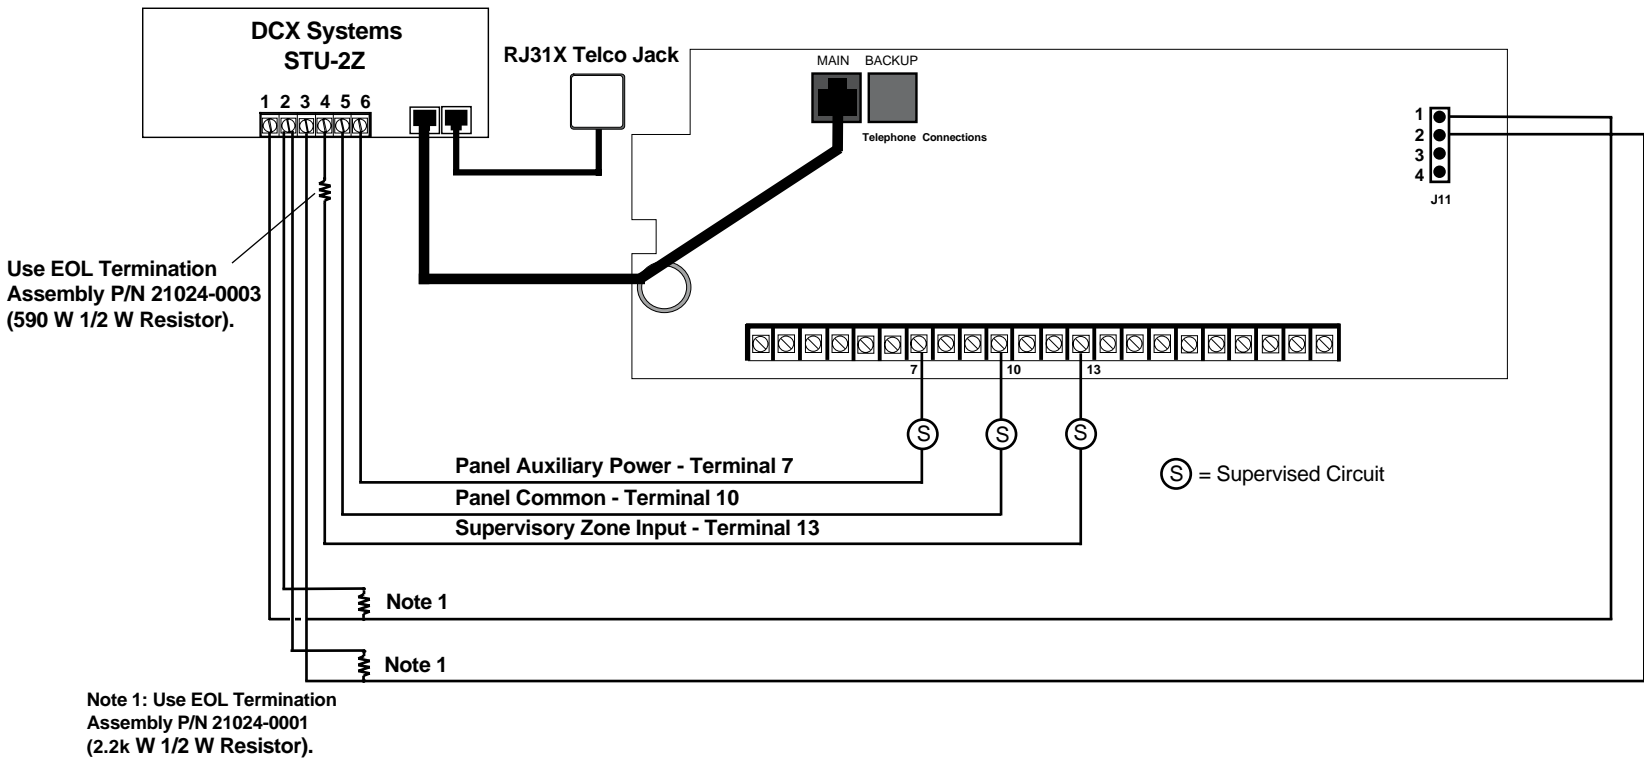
DCX Systems
STU-2Z

1 2 3 4 5 6

RJ31X Telco Jack

MAIN BACKUP

Telephone Connections

1
2
3
4
J11

Use EOL Termination Assembly P/N 21024-0003 (590 W 1/2 W Resistor).

7 10 13

S S S

S = Supervised Circuit

Panel Auxiliary Power - Terminal 7
Panel Common - Terminal 10
Supervisory Zone Input - Terminal 13

Note 1

Note 1

Note 1: Use EOL Termination Assembly P/N 21024-0001 (2.2k W 1/2 W Resistor).